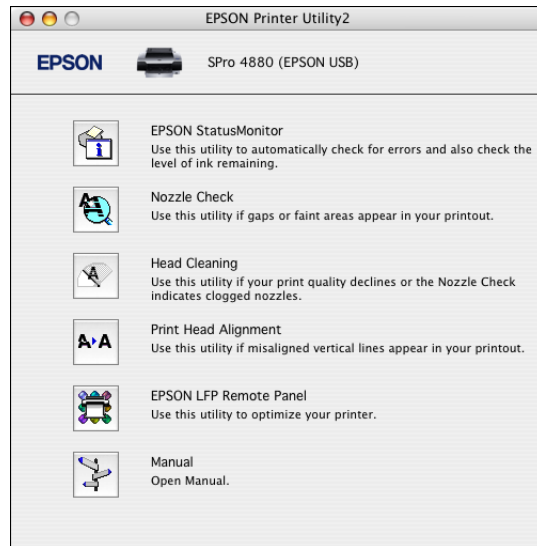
EPSON Printer Utility2

EPSON

SPro 4880 (EPSON USB)

EPSON StatusMonitor
Use this utility to automatically check for errors and also check the level of ink remaining.

Nozzle Check
Use this utility if gaps or faint areas appear in your printout.

Head Cleaning
Use this utility if your print quality declines or the Nozzle Check indicates clogged nozzles.

A A

Print Head Alignment
Use this utility if misaligned vertical lines appear in your printout.

EPSON LFP Remote Panel
Use this utility to optimize your printer.

Manual
Open Manual.